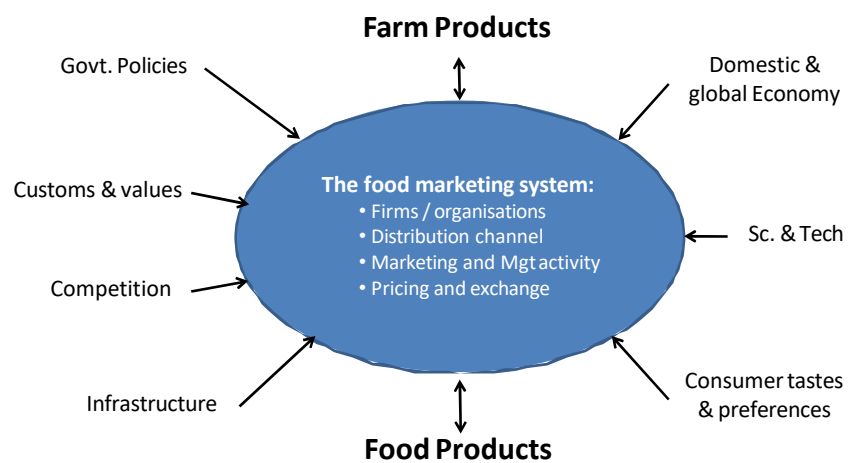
Farm Products

Govt. Policies

Domestic & global Economy

Customs & values

The food marketing system:
• Firms / organisations
• Distribution channel
• Marketing and Mgt activity
• Pricing and exchange

Sc. & Tech

Competition

Infrastructure

Consumer tastes & preferences

Food Products